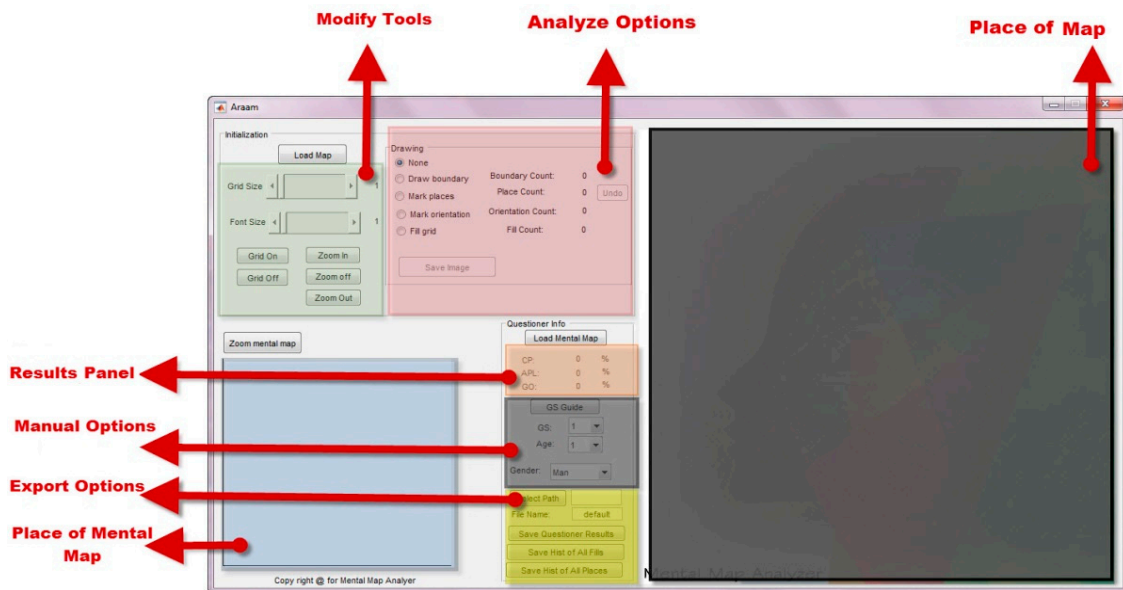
Modify Tools

Analyze Options

Place of Map

Araam

Initialization

Load Map

Grid Size

1

Font Size

1

Grid On

Zoom In

Grid Off

Zoom off

Zoom Out

Drawing

None

Draw boundary

Mark places

Mark orientation

Fill grid

Boundary Count: 0

Place Count: 0

Undo

Orientation Count: 0

Fill Count: 0

Save Image

Zoom mental map

Questioner Info

Load Mental Map

CP: 0 %

APL: 0 %

GO: 0 %

GS Guide

GS: 1

Age: 1

Gender: Man

Select Path

File Name: default

Save Questioner Results

Save Hist of All Fills

Save Hist of All Places

Mental Map Analyzer

Copy right @ for Mental Map Analyer

Results Panel

Manual Options

Export Options

Place of Mental Map